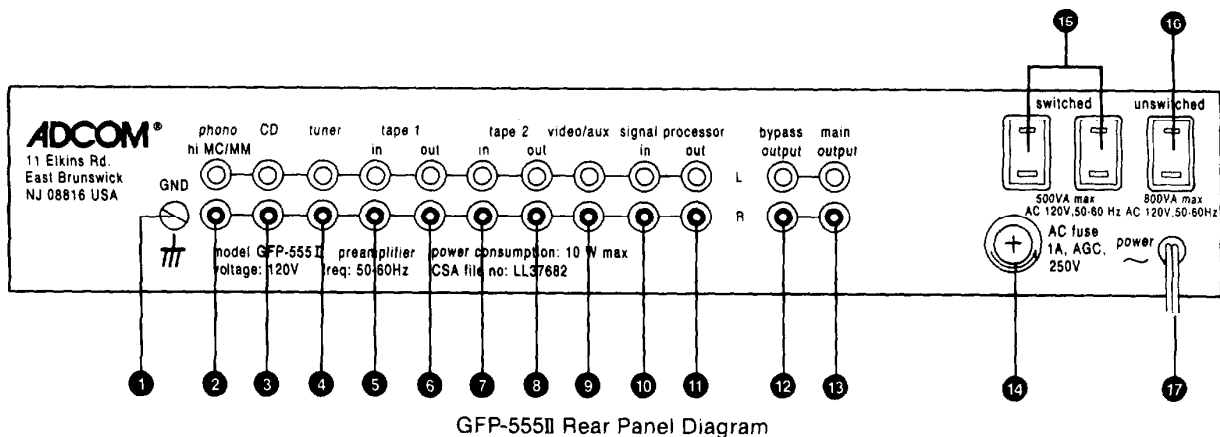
15 16

switched unswitched

ADCOM®
11 Elkins Rd.
East Brunswick
NJ 08816 USA

GND

phono hi MC/MM CD tuner tape 1 in out tape 2 in out video/aux signal processor in out bypass output main output

L

R

model GFP-555Ⅱ preamplifier power consumption: 10 W max
voltage: 120V freq: 50-60Hz CSA file no: LL37682

500VA max AC 120V,50-60 Hz 800VA max AC 120V,50-60Hz

AC fuse 1A, AGC, 250V

power

1 2 3 4 5 6 7 8 9 10 11 12 13 14 17

GFP-555Ⅱ Rear Panel Diagram